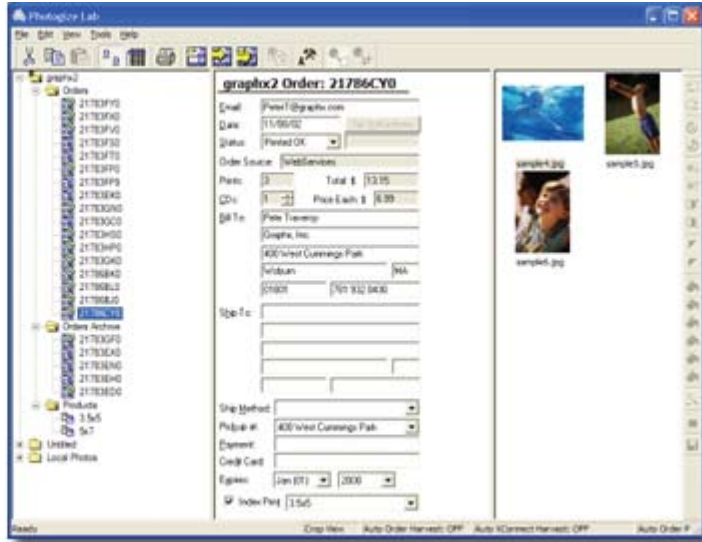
Photogize Lab

File Edit View Tools Help

graphx2
Orders
21783FY0
21783FX0
21783FW0
21783FV0
21783FS0
21783FT0
21783FP0
21783FF0
21783EX0
21783GN0
21783GC0
21783HS0
21783HP0
21786AD0
21786BK0
21786BL0
21786BJ0
21786CY0
Orders Archive
21783GF0
21783EX0
21783EN0
21783EH0
21783ED0
Products
3.5x5
5x7
Untitled
Local Photos

graphx2 Order: 21786CY0

Email: PeterT@graphx.com
Date: 11/06/02
Status: Printed OK
Order Source: WebServices
Prints: 3
Total $: 13.95
CDs: 1
Price Each $: 6.99
Bill To: Pete Traverso
Graphx, Inc
400 West Cummings Park
Woburn
MA
01801
781 932 0430
Ship To:
Ship Method:
Pickup at: 400 West Cummings Park
Payment:
Credit Card:
Expires: Jan (01) 2000
Index Print 3.5x5

sample4.jpg
sample5.jpg
sample6.jpg

Ready
Crop View
Auto Order Harvest: OFF
Auto XConnect Harvest: OFF
Auto Order P